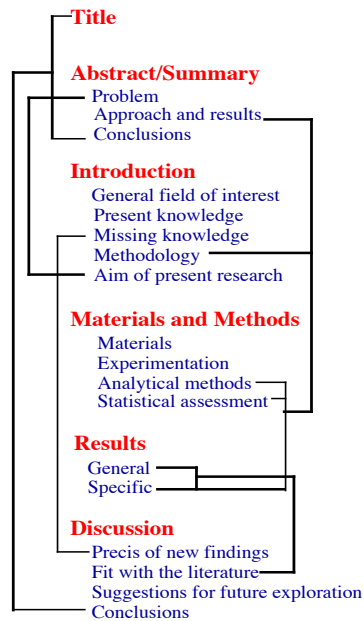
Title

Abstract/Summary
Problem
Approach and results
Conclusions

Introduction
General field of interest
Present knowledge
Missing knowledge
Methodology
Aim of present research

Materials and Methods
Materials
Experimentation
Analytical methods
Statistical assessment

Results
General
Specific

Discussion
Precis of new findings
Fit with the literature
Suggestions for future exploration
Conclusions